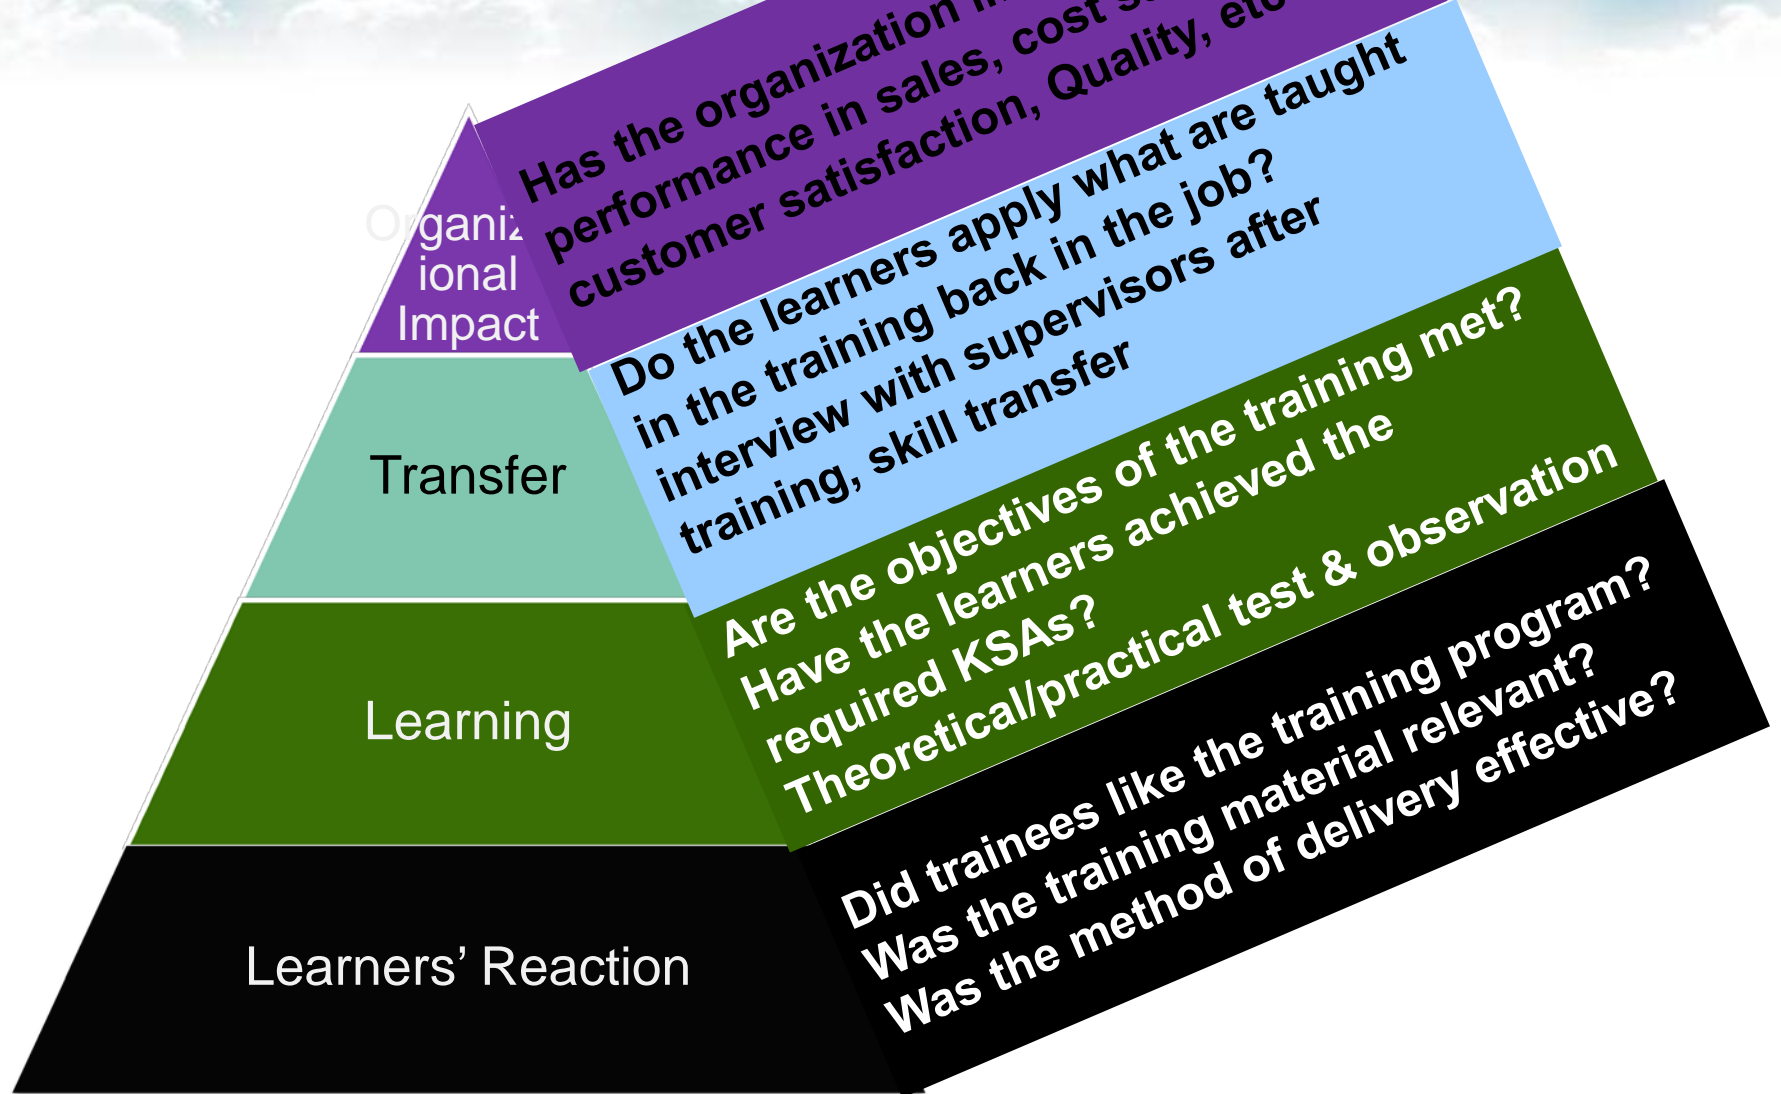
Organiz ional Impact

Transfer

Learning

Learners' Reaction

Has the organization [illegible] performance in sales, cost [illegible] customer satisfaction, Quality, etc

Do the learners apply what are taught in the training back in the job? interview with supervisors after training, skill transfer

Are the objectives of the training met? Have the learners achieved the required KSAs? Theoretical/practical test & observation

Did trainees like the training program? Was the training material relevant? Was the method of delivery effective?